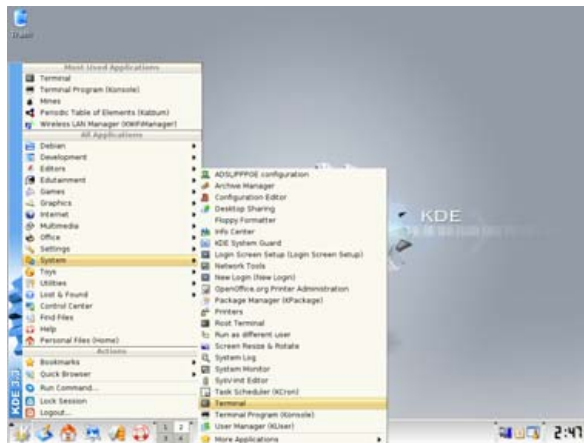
Trash

Most Used Applications
Terminal
Terminal Program (Konsole)
Mines
Periodic Table of Elements (Kalzium)
Wireless LAN Manager (KWiFiManager)
All Applications
Debian
Development
Editors
Edutainment
Games
Graphics
Internet
Multimedia
Office
Settings
System
Toys
Utilities
Lost & Found
Control Center
Find Files
Help
Personal Files (Home)
Actions
Bookmarks
Quick Browser
Run Command...
Lock Session
Logout...

ADSL/PPPOE configuration
Archive Manager
Configuration Editor
Desktop Sharing
Floppy Formatter
Info Center
KDE System Guard
Login Screen Setup (Login Screen Setup)
Network Tools
New Login (New Login)
OpenOffice.org Printer Administration
Package Manager (KPackage)
Printers
Root Terminal
Run as different user
Screen Resize & Rotate
System Log
System Monitor
SysVinit Editor
Task Scheduler (KCron)
Terminal
Terminal Program (Konsole)
User Manager (KUser)
More Applications

KDE

KDE 3.3

1 2
3 4

2:47